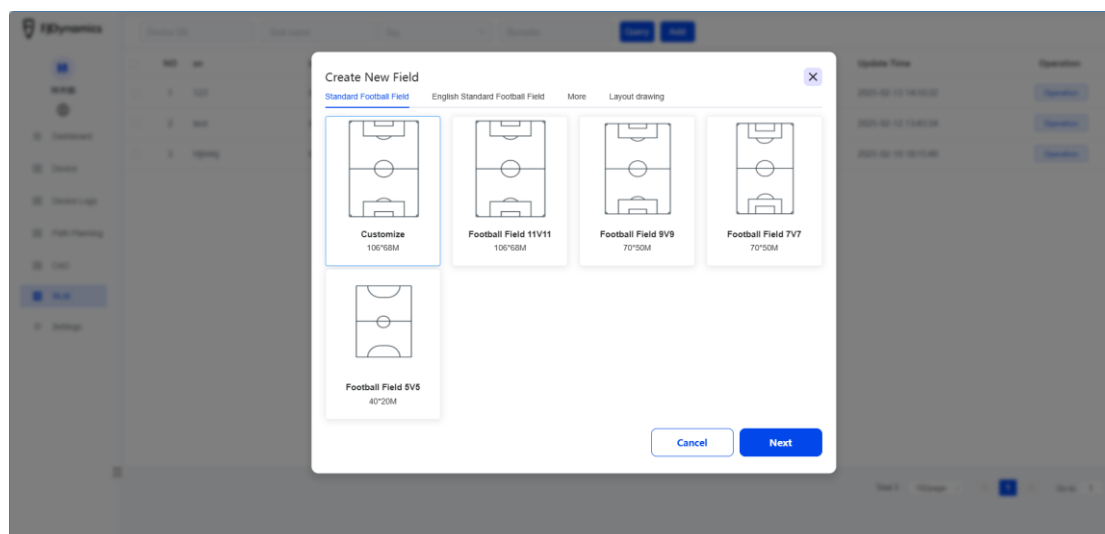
FJDynamics

Query Add

NO. sn

1 123

2 test

3 fjdmny

Update Time Operation

Operation

Operation

Operation

Dashboard

Device

Device Logs

Path Planning

Card

Settings

Create New Field

Standard Football Field English Standard Football Field More Layout drawing

Customize
106*68M

Football Field 11V11
106*68M

Football Field 9V9
70*50M

Football Field 7V7
70*50M

Football Field 5V5
40*20M

Cancel Next